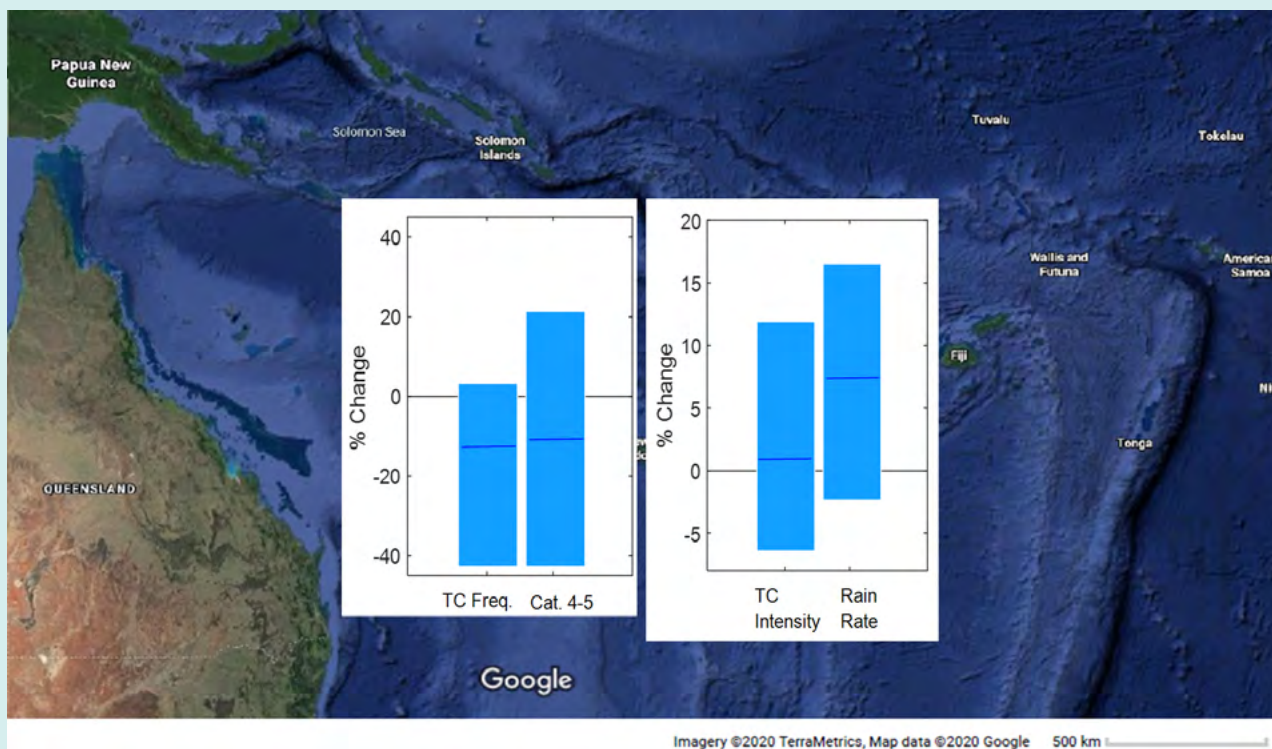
Papua New Guinea

Solomon Sea

Solomon Islands

Tuvalu

Tokelau

Wallis and Futuna

American Samoa

Fiji

Tonga

QUEENSLAND

40
20
0
-20
-40
% Change
TC Freq.
Cat. 4-5

20
15
10
5
0
-5
% Change
TC Intensity
Rain Rate

Google

Imagery ©2020 TerraMetrics, Map data ©2020 Google 500 km